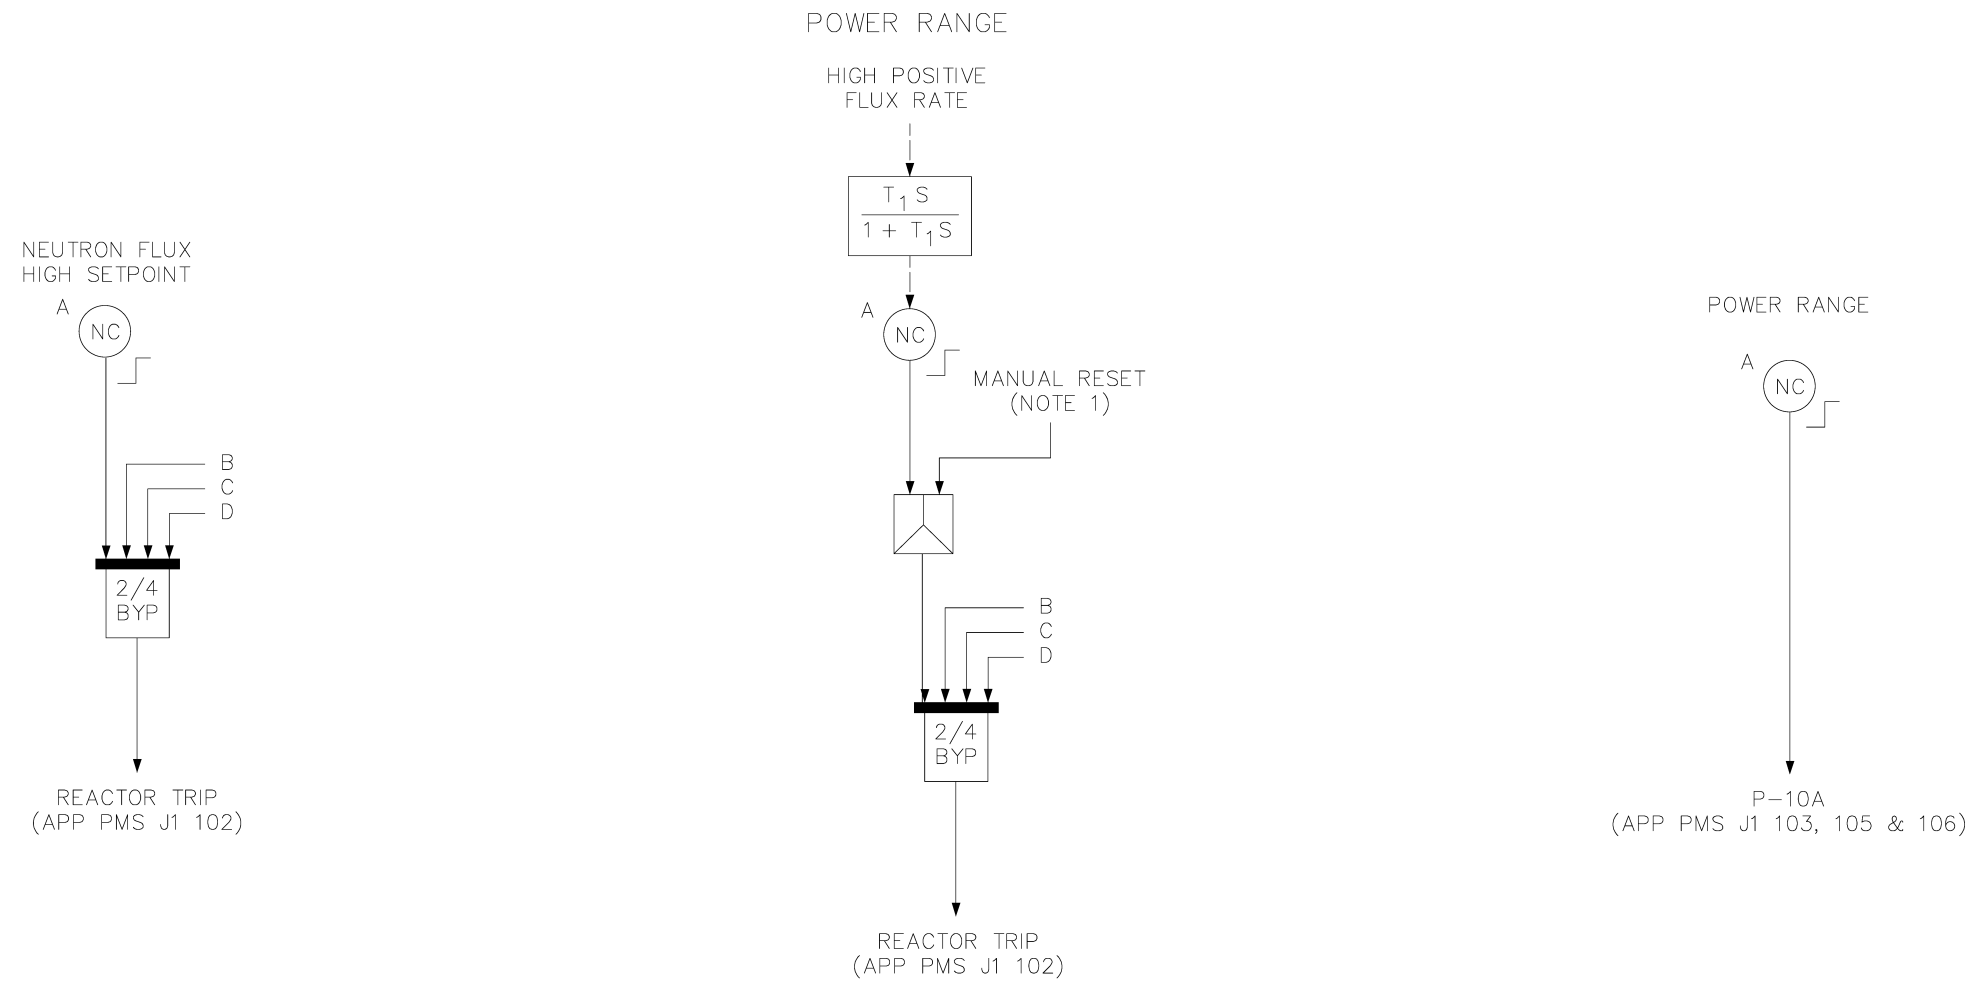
POWER RANGE

HIGH POSITIVE FLUX RATE

$\frac{T_1 S}{1 + T_1 S}$

NEUTRON FLUX HIGH SETPOINT

A

NC

B
C
D

2/4
BYP

REACTOR TRIP
(APP PMS J1 102)

A

NC

MANUAL RESET
(NOTE 1)

B
C
D

2/4
BYP

REACTOR TRIP
(APP PMS J1 102)

POWER RANGE

A

NC

P–10A
(APP PMS J1 103, 105 & 106)